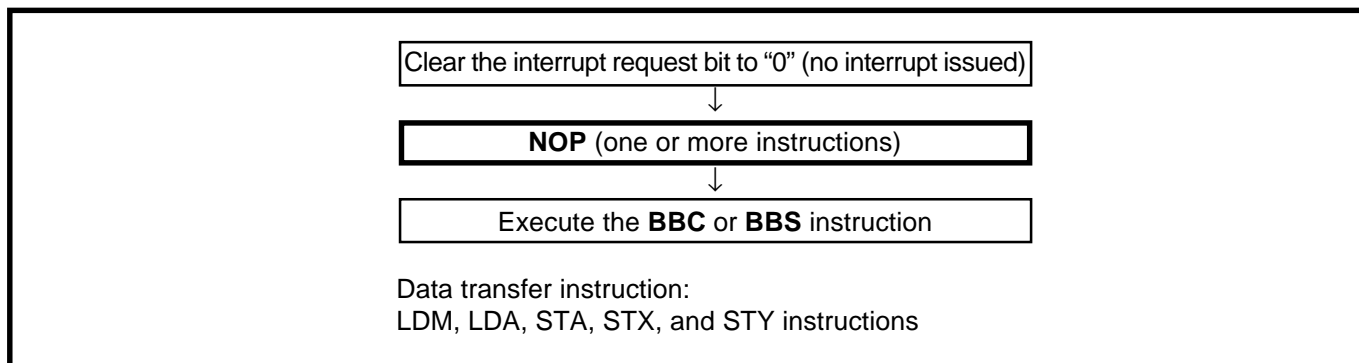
Clear the interrupt request bit to “0” (no interrupt issued)

↓

**NOP** (one or more instructions)

↓

Execute the **BBC** or **BBS** instruction

Data transfer instruction:
LDM, LDA, STA, STX, and STY instructions